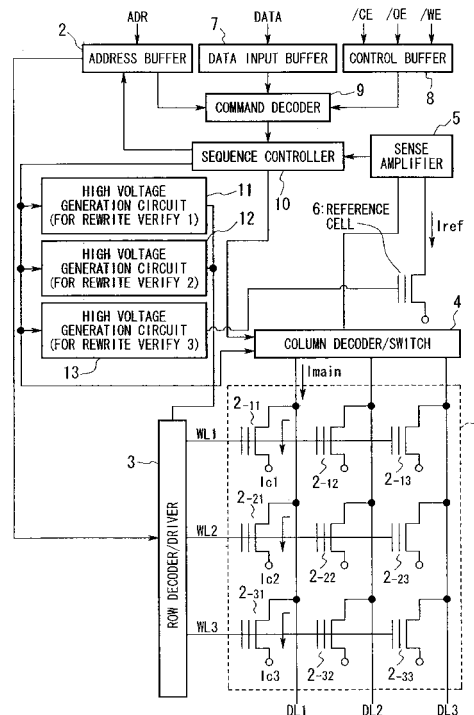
ADR
DATA
/CE
/OE
/WE
2
7
ADDRESS BUFFER
DATA INPUT BUFFER
CONTROL BUFFER
COMMAND DECODER
9
8
5
SEQUENCE CONTROLLER
SENSE AMPLIFIER
HIGH VOLTAGE GENERATION CIRCUIT (FOR REWRITE VERIFY 1)
11
10
6: REFERENCE CELL
12
HIGH VOLTAGE GENERATION CIRCUIT (FOR REWRITE VERIFY 2)
Iref
HIGH VOLTAGE GENERATION CIRCUIT (FOR REWRITE VERIFY 3)
4
13
COLUMN DECODER/SWITCH
Imain
$2_{-11}$
WL1
3
Ic1
$2_{-12}$
$2_{-13}$
$2_{-21}$
ROW DECODER/DRIVER
WL2
Ic2
$2_{-22}$
$2_{-23}$
$2_{-31}$
WL3
Ic3
$2_{-32}$
$2_{-33}$
DL1
DL2
DL3